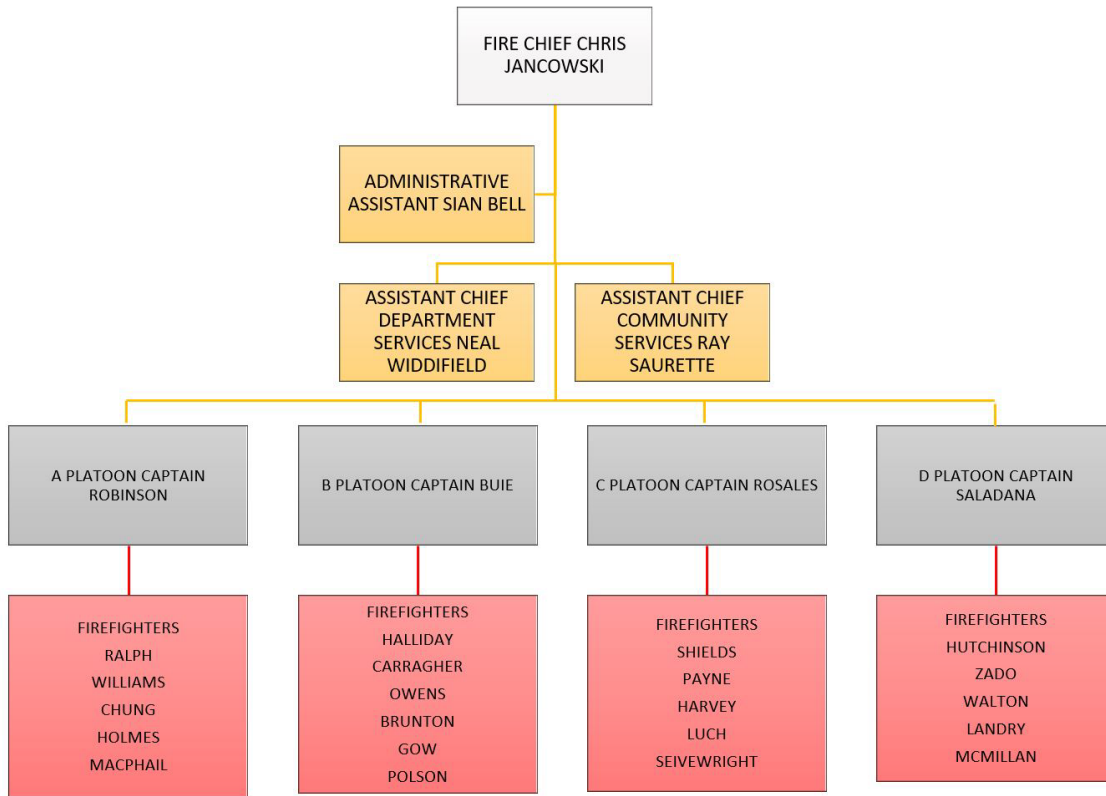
FIRE CHIEF CHRIS JANCOWSKI

ADMINISTRATIVE ASSISTANT SIAN BELL

ASSISTANT CHIEF DEPARTMENT SERVICES NEAL WIDDIFIELD

ASSISTANT CHIEF COMMUNITY SERVICES RAY SAURETTE

A PLATOON CAPTAIN ROBINSON

B PLATOON CAPTAIN BUIE

C PLATOON CAPTAIN ROSALES

D PLATOON CAPTAIN SALADANA

FIREFIGHTERS
RALPH
WILLIAMS
CHUNG
HOLMES
MACPHAIL

FIREFIGHTERS
HALLIDAY
CARRAGHER
OWENS
BRUNTON
GOW
POLSON

FIREFIGHTERS
SHIELDS
PAYNE
HARVEY
LUCH
SEIVEWRIGHT

FIREFIGHTERS
HUTCHINSON
ZADO
WALTON
LANDRY
MCMILLAN